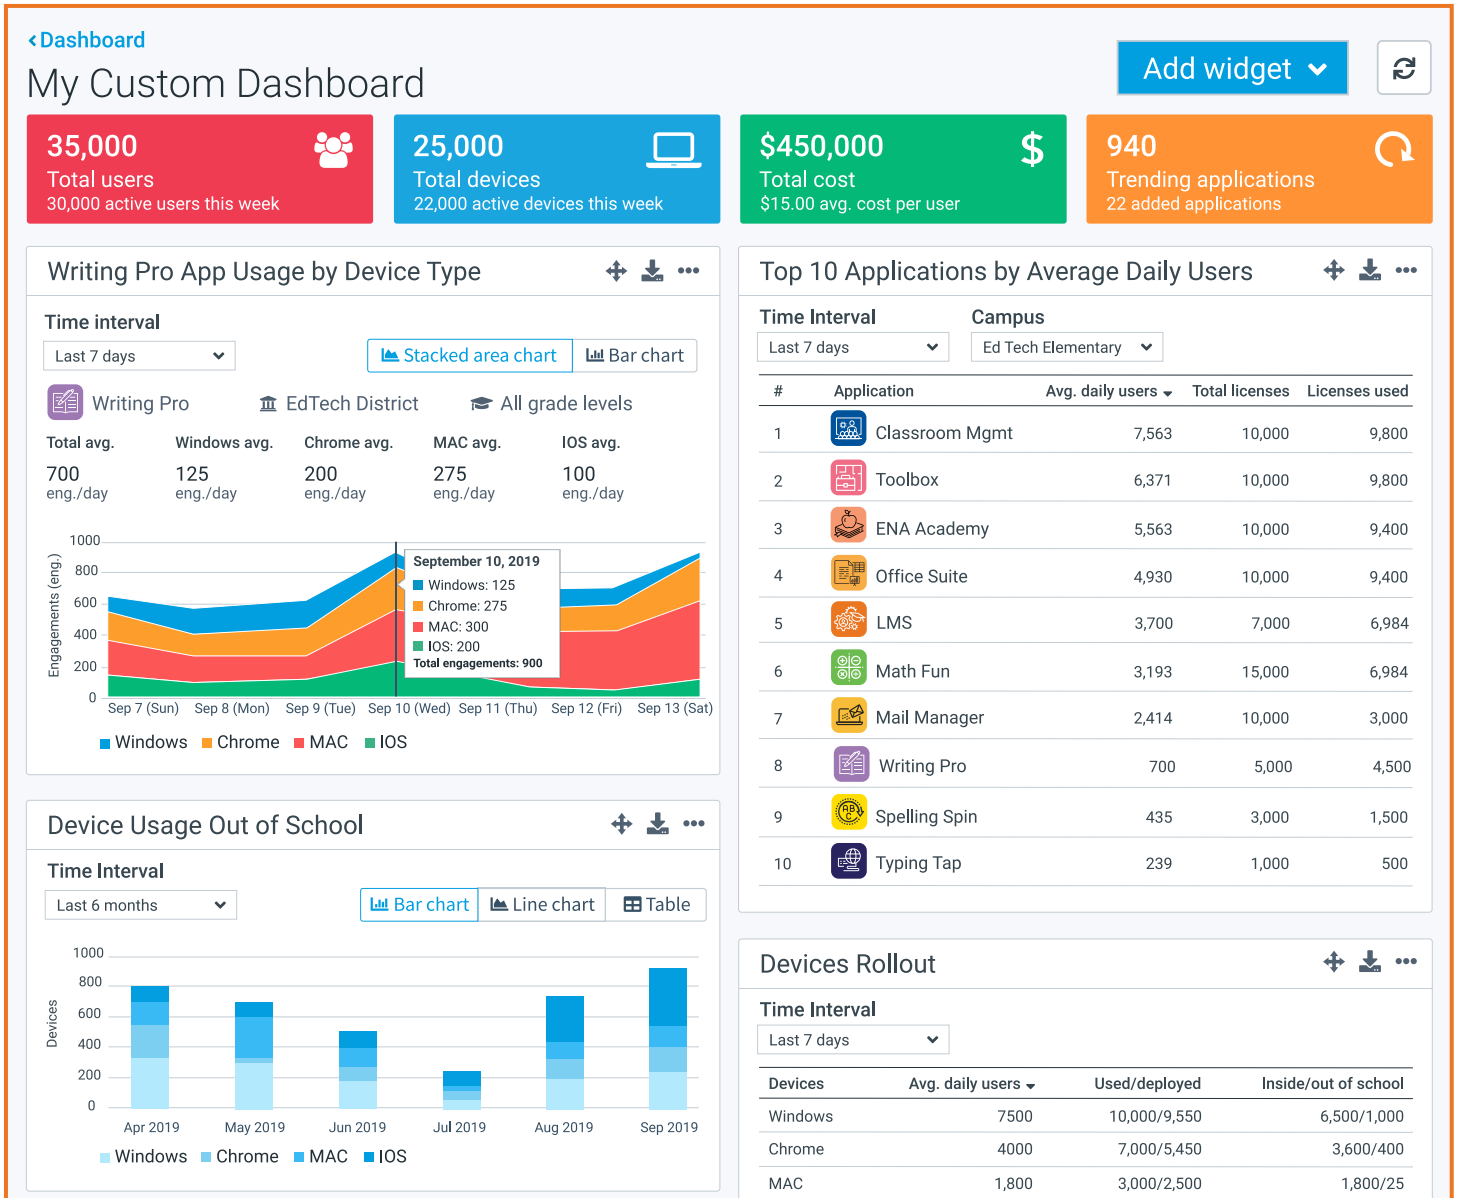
‹ Dashboard

My Custom Dashboard

Add widget

35,000
Total users
30,000 active users this week

25,000
Total devices
22,000 active devices this week

$450,000
Total cost
$15.00 avg. cost per user

940
Trending applications
22 added applications

Writing Pro App Usage by Device Type

Time interval
Last 7 days

Stacked area chart | Bar chart

Writing Pro | EdTech District | All grade levels

Total avg. 700 eng./day
Windows avg. 125 eng./day
Chrome avg. 200 eng./day
MAC avg. 275 eng./day
IOS avg. 100 eng./day

Engagements (eng.)
1000
800
600
400
200
0

September 10, 2019
Windows: 125
Chrome: 275
MAC: 300
IOS: 200
Total engagements: 900

Sep 7 (Sun) Sep 8 (Mon) Sep 9 (Tue) Sep 10 (Wed) Sep 11 (Thu) Sep 12 (Fri) Sep 13 (Sat)

Windows Chrome MAC IOS

Top 10 Applications by Average Daily Users

Time Interval
Last 7 days

Campus
Ed Tech Elementary

| # | Application | Avg. daily users | Total licenses | Licenses used |
|---|---|---|---|---|
| 1 | Classroom Mgmt | 7,563 | 10,000 | 9,800 |
| 2 | Toolbox | 6,371 | 10,000 | 9,800 |
| 3 | ENA Academy | 5,563 | 10,000 | 9,400 |
| 4 | Office Suite | 4,930 | 10,000 | 9,400 |
| 5 | LMS | 3,700 | 7,000 | 6,984 |
| 6 | Math Fun | 3,193 | 15,000 | 6,984 |
| 7 | Mail Manager | 2,414 | 10,000 | 3,000 |
| 8 | Writing Pro | 700 | 5,000 | 4,500 |
| 9 | Spelling Spin | 435 | 3,000 | 1,500 |
| 10 | Typing Tap | 239 | 1,000 | 500 |

Device Usage Out of School

Time Interval
Last 6 months

Bar chart | Line chart | Table

Devices
1000
800
600
400
200
0

Apr 2019 May 2019 Jun 2019 Jul 2019 Aug 2019 Sep 2019

Windows Chrome MAC IOS

Devices Rollout

Time Interval
Last 7 days

| Devices | Avg. daily users | Used/deployed | Inside/out of school |
|---|---|---|---|
| Windows | 7500 | 10,000/9,550 | 6,500/1,000 |
| Chrome | 4000 | 7,000/5,450 | 3,600/400 |
| MAC | 1,800 | 3,000/2,500 | 1,800/25 |